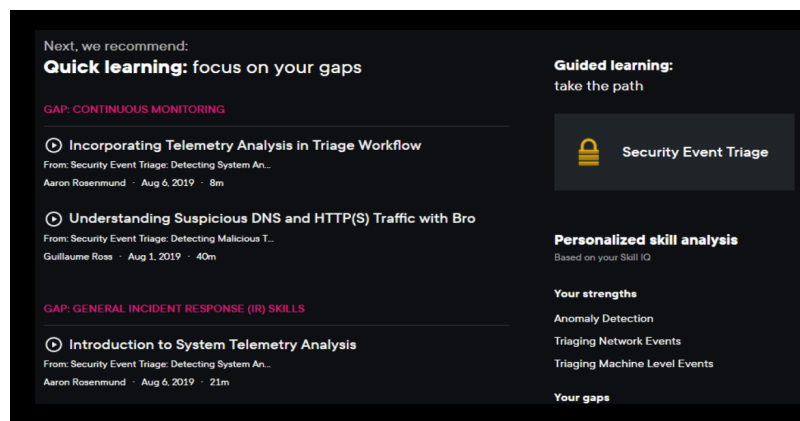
Next, we recommend:
**Quick learning:** focus on your gaps

GAP: CONTINUOUS MONITORING

Incorporating Telemetry Analysis in Triage Workflow
From: Security Event Triage: Detecting System An...
Aaron Rosenmund · Aug 6, 2019 · 8m

Understanding Suspicious DNS and HTTP(S) Traffic with Bro
From: Security Event Triage: Detecting Malicious T...
Guillaume Ross · Aug 1, 2019 · 40m

GAP: GENERAL INCIDENT RESPONSE (IR) SKILLS

Introduction to System Telemetry Analysis
From: Security Event Triage: Detecting System An...
Aaron Rosenmund · Aug 6, 2019 · 21m

**Guided learning:**
take the path

Security Event Triage

Personalized skill analysis
Based on your Skill IQ

Your strengths
Anomaly Detection
Triaging Network Events
Triaging Machine Level Events

Your gaps